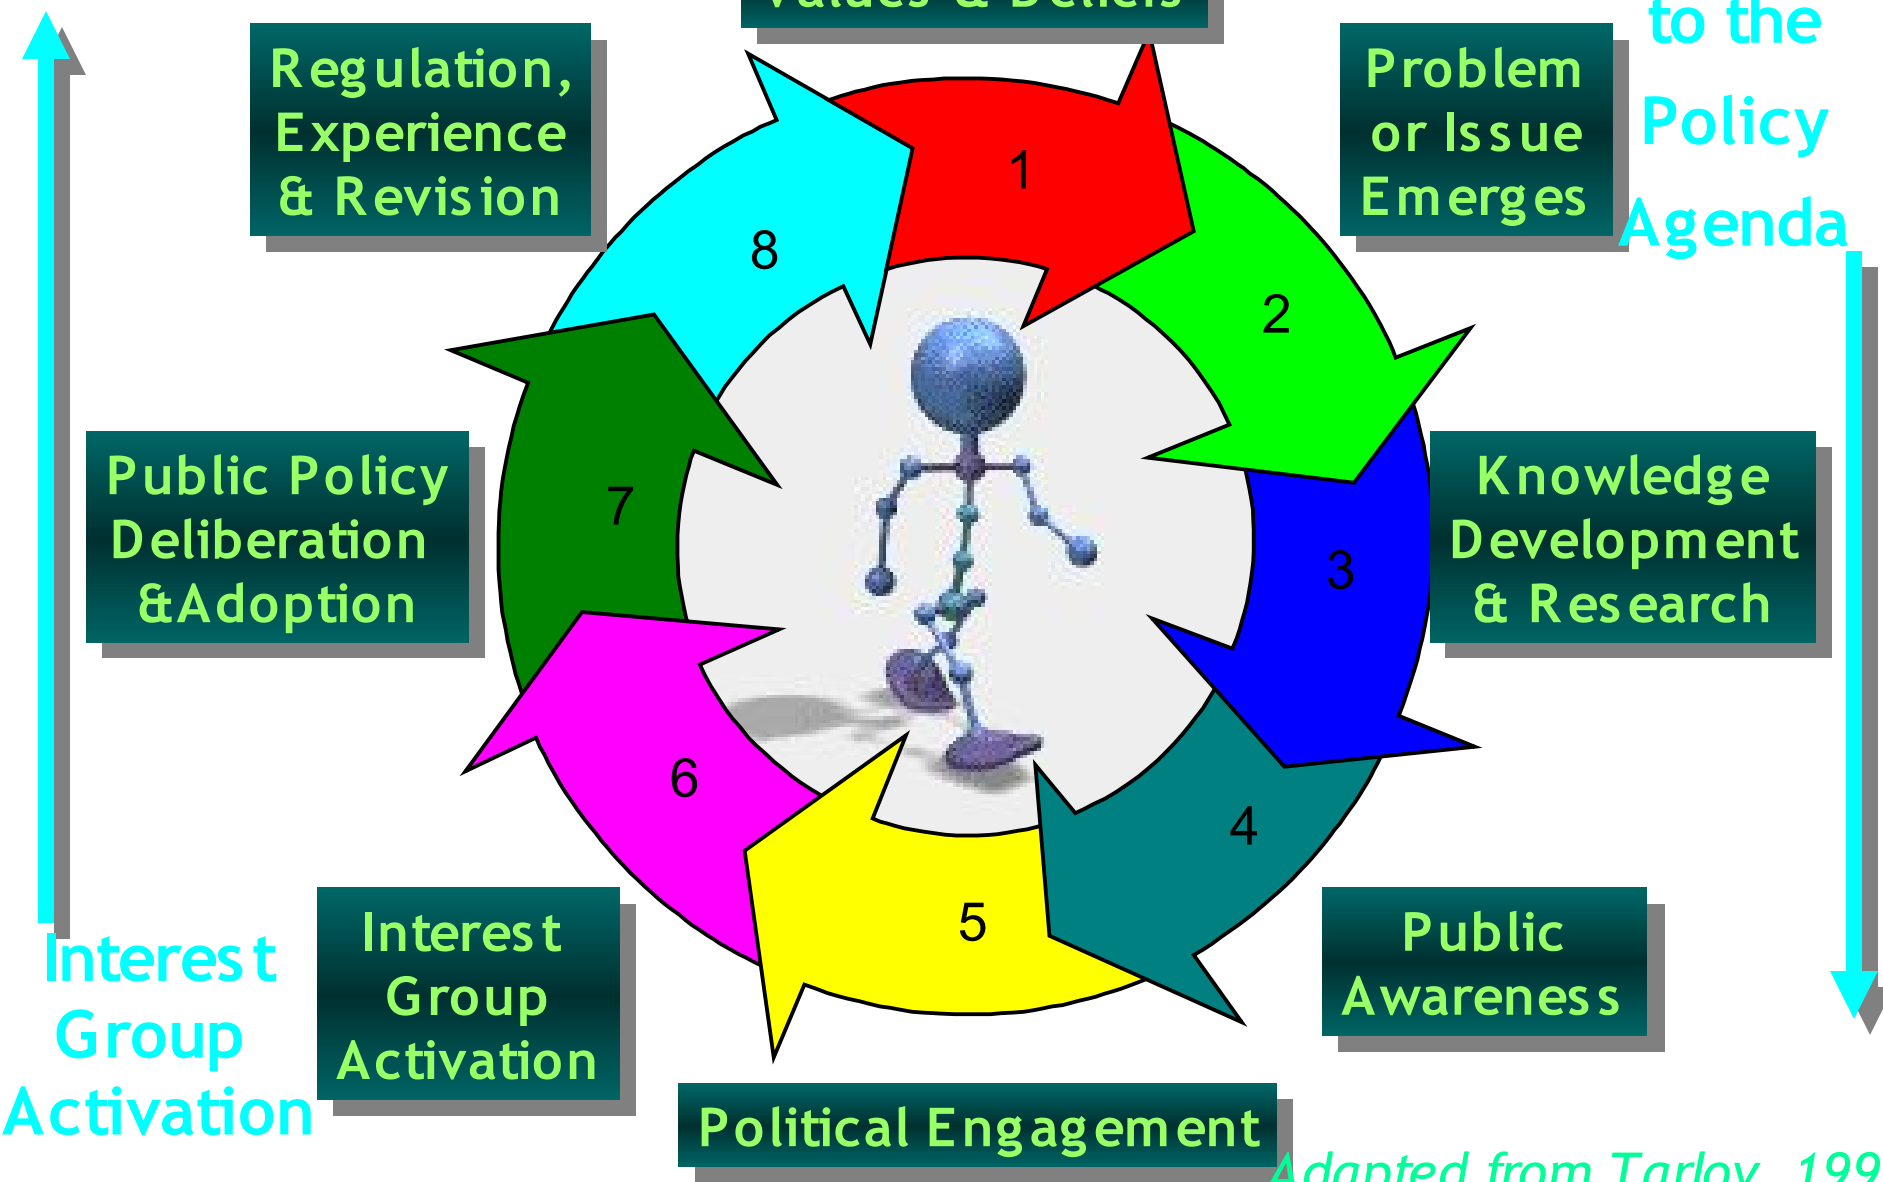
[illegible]

to the Policy Agenda

Regulation, Experience & Revision

Problem or Issue Emerges

Public Policy Deliberation &Adoption

Knowledge Development & Research

Interest Group Activation

Public Awareness

Political Engagement

Interest Group Activation

1

2

3

4

5

6

7

8

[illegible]dapted from Tarlov, 199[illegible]